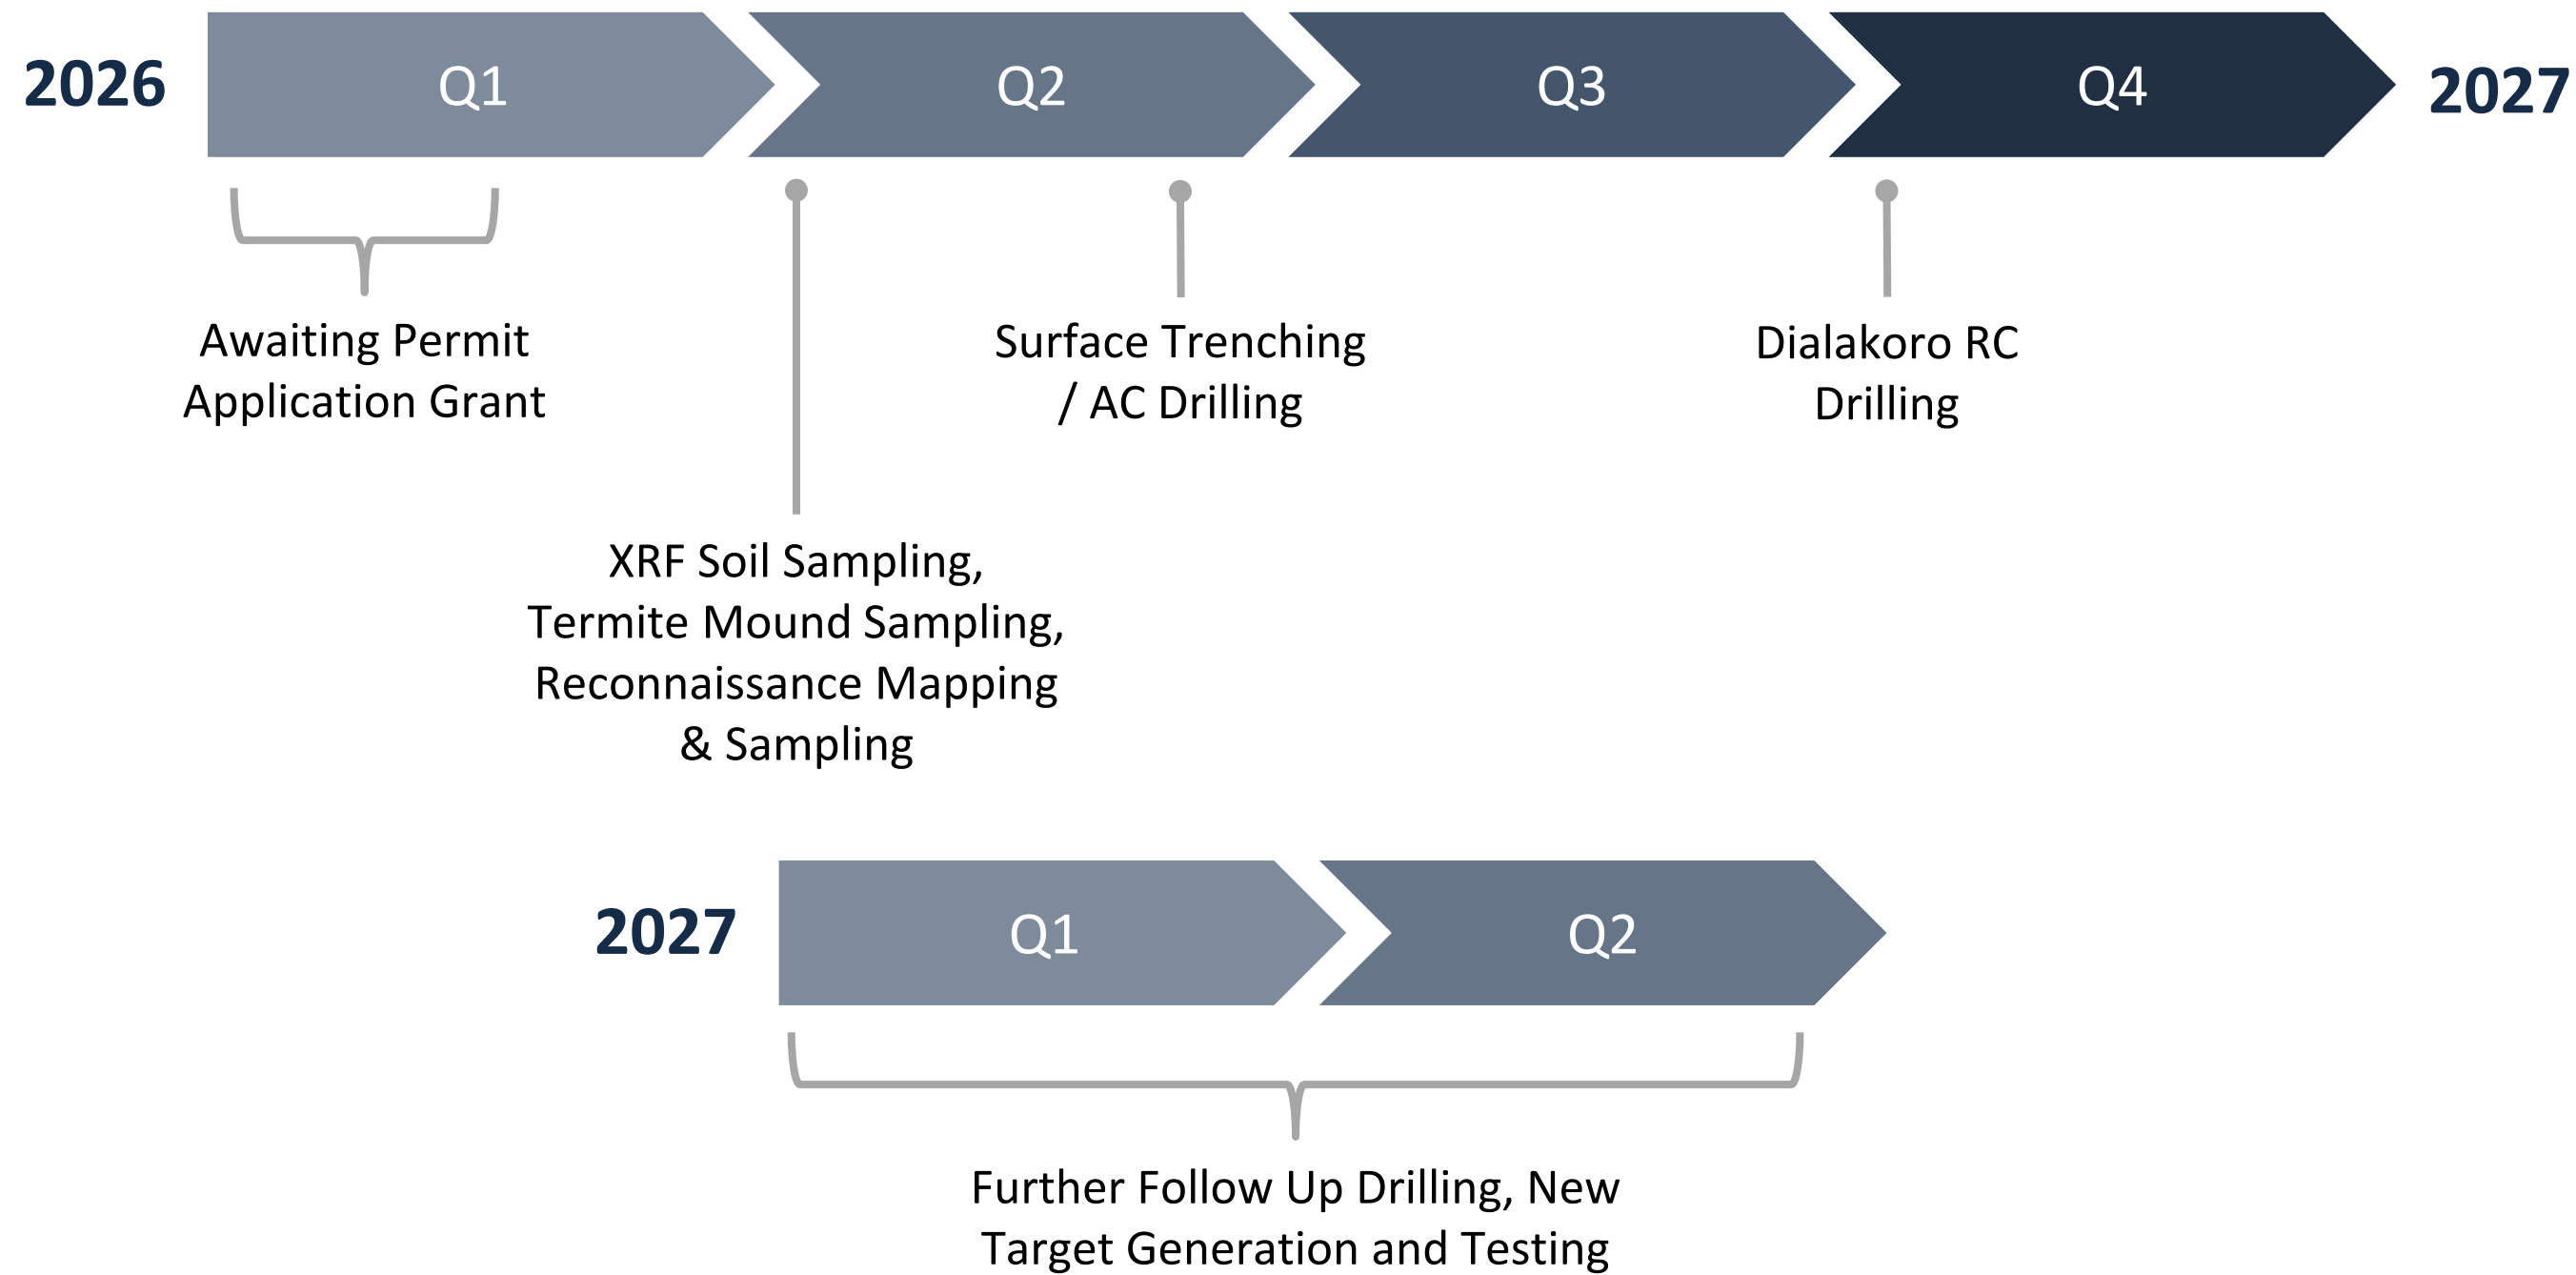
2026

Q1

Q2

Q3

Q4

2027

Awaiting Permit Application Grant

Surface Trenching / AC Drilling

Dialakoro RC Drilling

XRF Soil Sampling, Termite Mound Sampling, Reconnaissance Mapping & Sampling

2027

Q1

Q2

Further Follow Up Drilling, New Target Generation and Testing